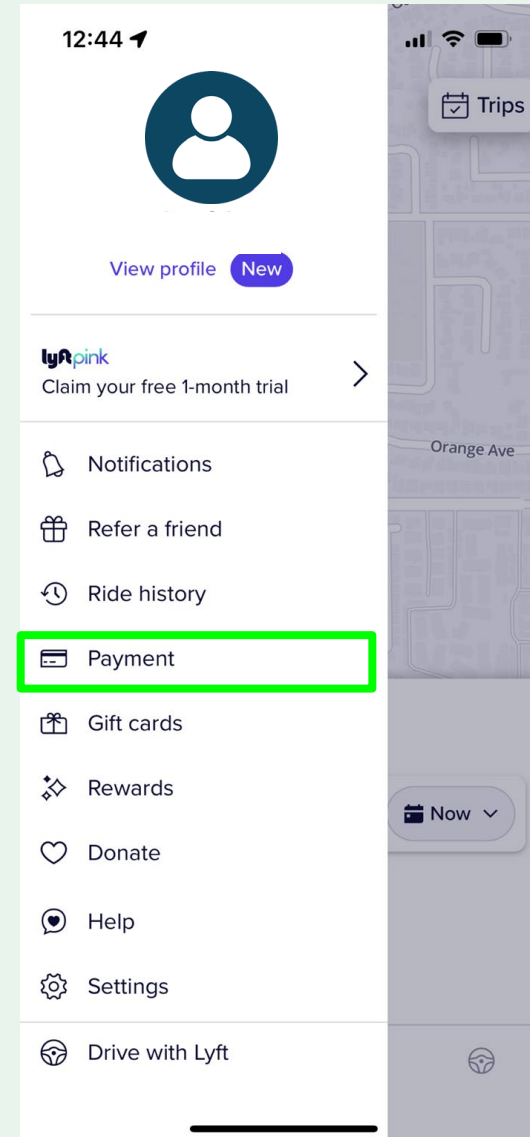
12:44

Trips

View profile New

lyft pink
Claim your free 1-month trial

Orange Ave

Notifications

Refer a friend

Ride history

Payment

Gift cards

Rewards

Now

Donate

Help

Settings

Drive with Lyft